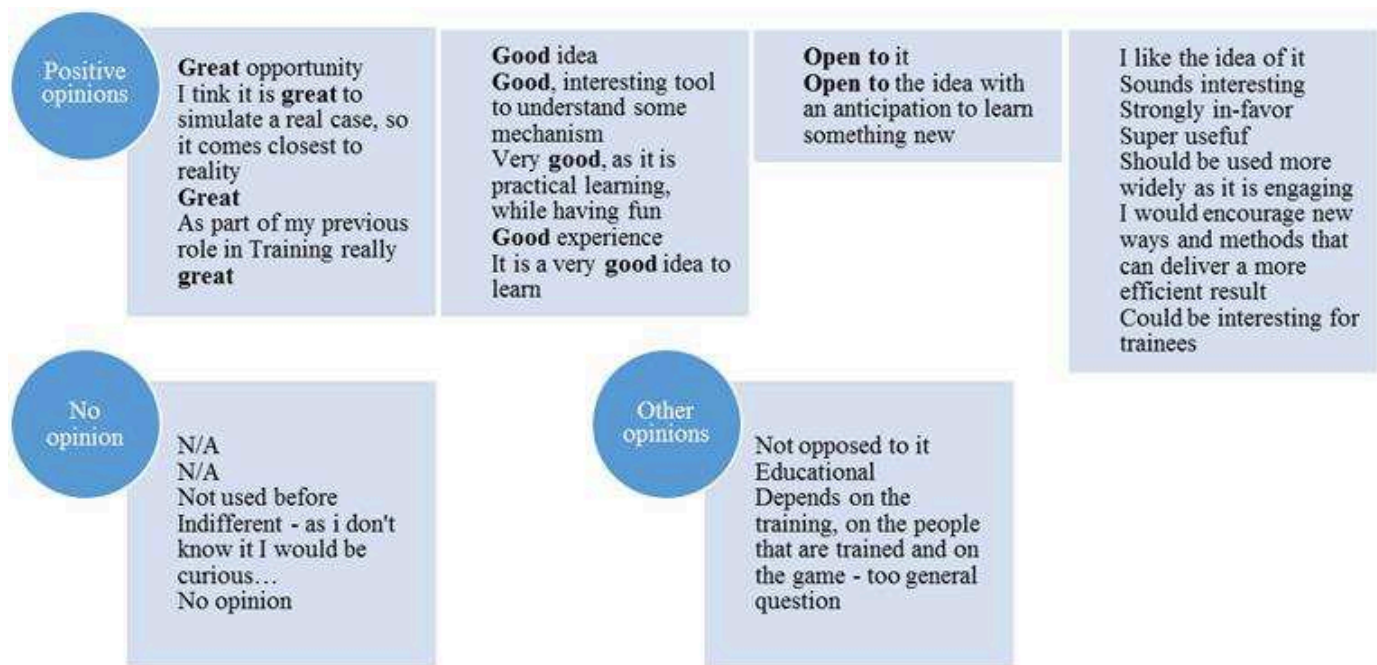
Positive opinions

**Great** opportunity
I tink it is **great** to simulate a real case, so it comes closest to reality
**Great**
As part of my previous role in Training really **great**

**Good** idea
**Good**, interesting tool to understand some mechanism
Very **good**, as it is practical learning, while having fun
**Good** experience
It is a very **good** idea to learn

**Open to** it
**Open to** the idea with an anticipation to learn something new

I like the idea of it
Sounds interesting
Strongly in-favor
Super usefuf
Should be used more widely as it is engaging
I would encourage new ways and methods that can deliver a more efficient result
Could be interesting for trainees

No opinion

N/A
N/A
Not used before
Indifferent - as i don't know it I would be curious…
No opinion

Other opinions

Not opposed to it
Educational
Depends on the training, on the people that are trained and on the game - too general question